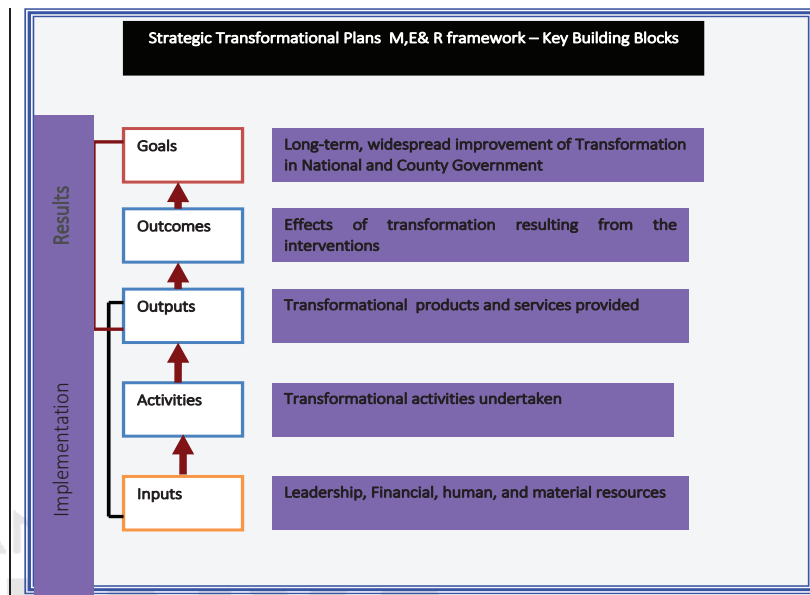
Strategic Transformational Plans M,E& R framework – Key Building Blocks

Results

Implementation

Goals

Long-term, widespread improvement of Transformation in National and County Government

Outcomes

Effects of transformation resulting from the interventions

Outputs

Transformational products and services provided

Activities

Transformational activities undertaken

Inputs

Leadership, Financial, human, and material resources